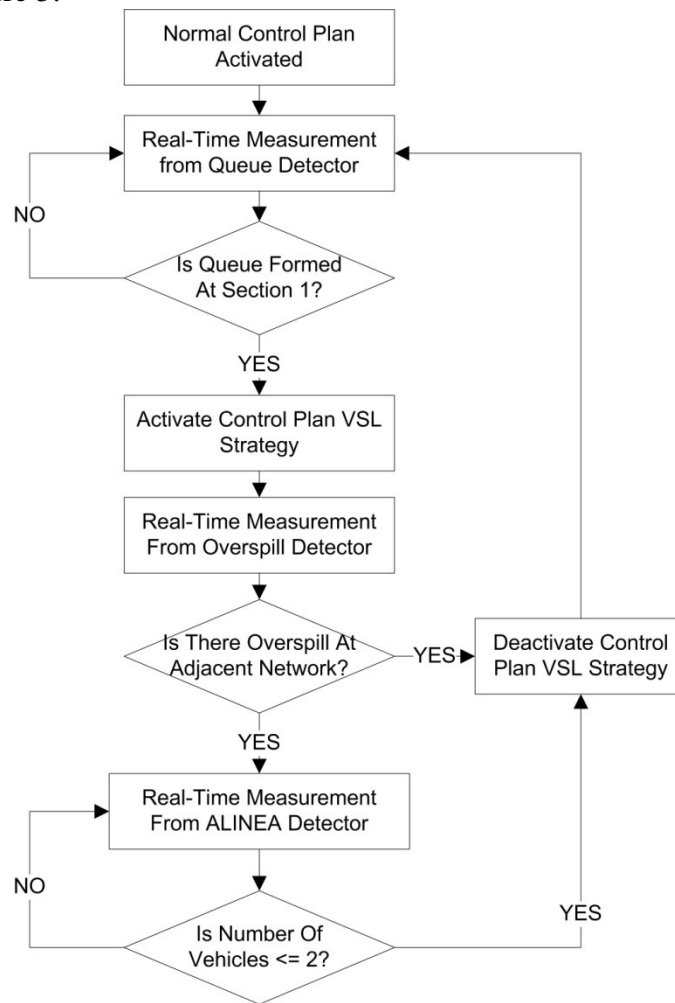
Normal Control Plan Activated

Real-Time Measurement from Queue Detector

NO

Is Queue Formed At Section 1?

YES

Activate Control Plan VSL Strategy

Real-Time Measurement From Overspill Detector

Is There Overspill At Adjacent Network?

YES

Deactivate Control Plan VSL Strategy

YES

Real-Time Measurement From ALINEA Detector

NO

Is Number Of Vehicles <= 2?

YES